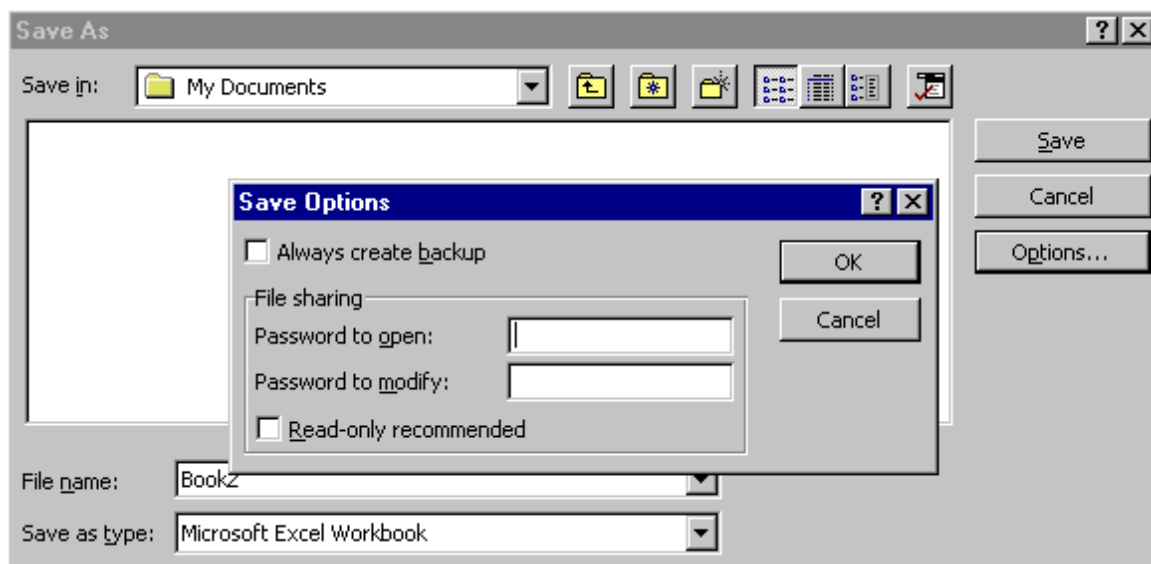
Save As

? X

Save in: My Documents

Save

Cancel

Options...

Save Options

? X

Always create backup

OK

Cancel

File sharing

Password to open:

Password to modify:

Read-only recommended

File name: Book2

Save as type: Microsoft Excel Workbook